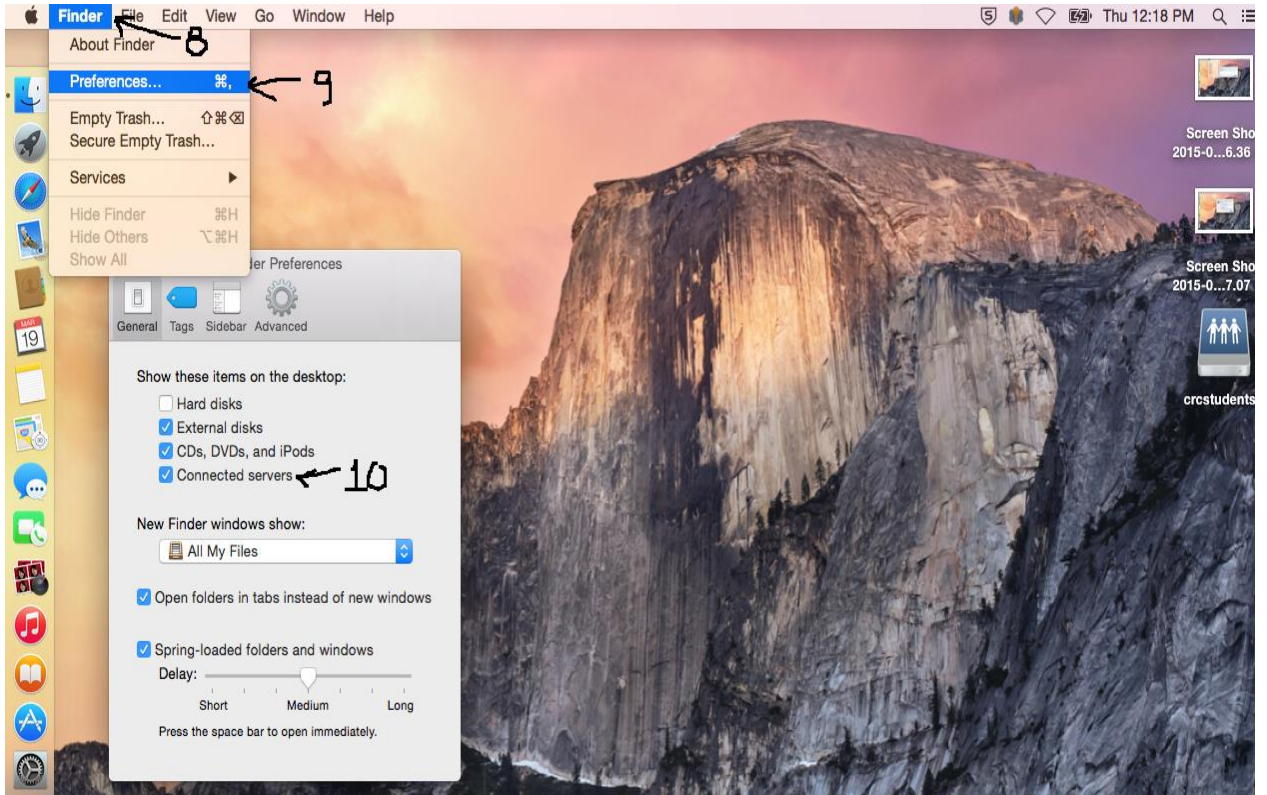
Finder File Edit View Go Window Help

Thu 12:18 PM

About Finder
8
Preferences... ⌘,
9
Empty Trash... ⇧⌘⌫
Secure Empty Trash...
Services
Hide Finder ⌘H
Hide Others ⌥⌘H
Show All

der Preferences

General Tags Sidebar Advanced

Show these items on the desktop:
Hard disks
External disks
CDs, DVDs, and iPods
Connected servers
10

New Finder windows show:
All My Files

Open folders in tabs instead of new windows

Spring-loaded folders and windows
Delay:
Short Medium Long
Press the space bar to open immediately.

MAR
19

Screen Sho
2015-0...6.36

Screen Sho
2015-0...7.07

crcstudents